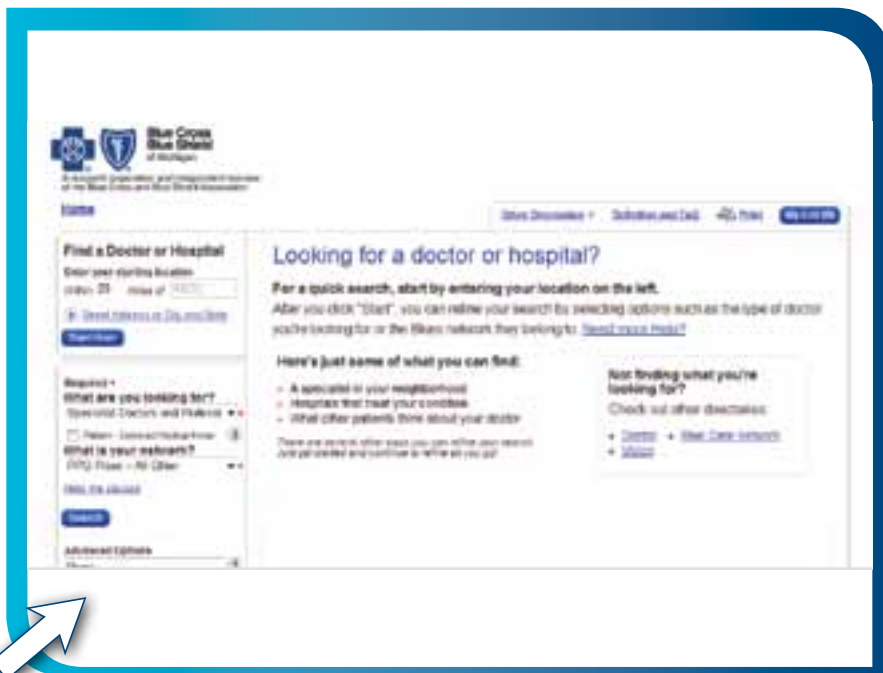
Blue Cross
Blue Shield
of Michigan

A nonprofit corporation and independent licensee of the Blue Cross and Blue Shield Association

Home

Other Directories ▾ Definition and FAQ Print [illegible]

Find a Doctor or Hospital

Enter your starting location

Within 25 miles of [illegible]

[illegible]

Start Over

Required *

What are you looking for?

Specialist Doctors and Referrals ▾ *

What is your network?

PPO Plans – All Other ▾ *

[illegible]

Search

Advanced Options

Looking for a doctor or hospital?

For a quick search, start by entering your location on the left.

After you click "Start", you can refine your search by selecting options such as the type of doctor you're looking for or the Blues network they belong to. Need more help?

Here's just some of what you can find:

- A specialist in your neighborhood
- Hospitals that treat your condition
- What other patients think about your doctor

There are several other ways you can refine your search. Just get started and continue to refine as you go!

Not finding what you're looking for?

Check out other directories:

- Dental
- Blue Care Network
- Vision